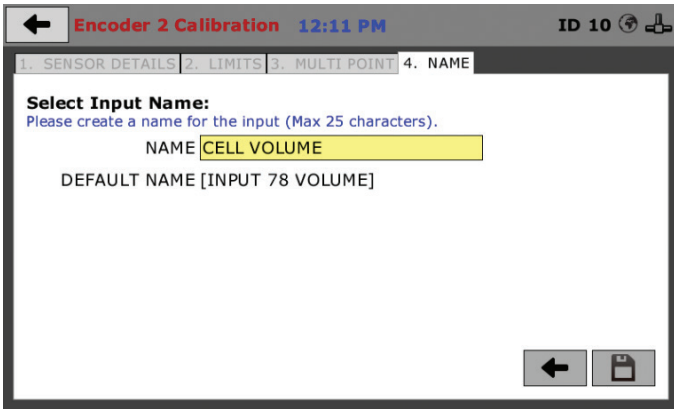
Encoder 2 Calibration 12:11 PM ID 10

1. SENSOR DETAILS 2. LIMITS 3. MULTI POINT 4. NAME

Select Input Name:
Please create a name for the input (Max 25 characters).

NAME CELL VOLUME

DEFAULT NAME [INPUT 78 VOLUME]